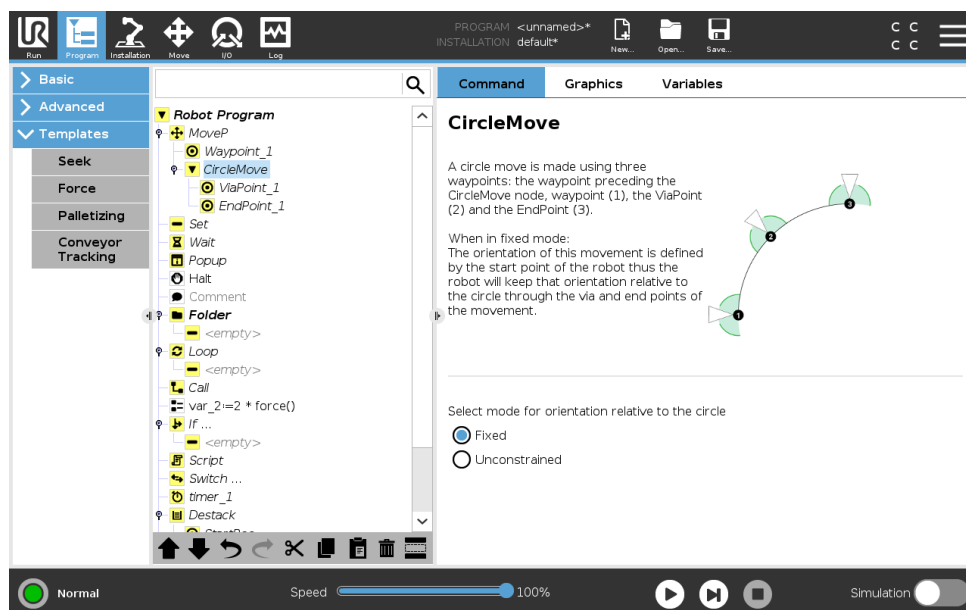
Run Program Installation Move I/O Log

PROGRAM <unnamed>*
INSTALLATION default*

New... Open... Save...

C C
C C

Basic
Advanced
Templates
Seek
Force
Palletizing
Conveyor Tracking

Robot Program
MoveP
Waypoint_1
CircleMove
ViaPoint_1
EndPoint_1
Set
Wait
Popup
Halt
Comment
Folder
<empty>
Loop
<empty>
Call
var_2:=2 * force()
If ...
<empty>
Script
Switch ...
timer_1
Destack
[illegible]

Command Graphics Variables

CircleMove

A circle move is made using three waypoints: the waypoint preceding the CircleMove node, waypoint (1), the ViaPoint (2) and the EndPoint (3).

When in fixed mode:
The orientation of this movement is defined by the start point of the robot thus the robot will keep that orientation relative to the circle through the via and end points of the movement.

1 2 3

Select mode for orientation relative to the circle
Fixed
Unconstrained

Normal
Speed 100%
Simulation